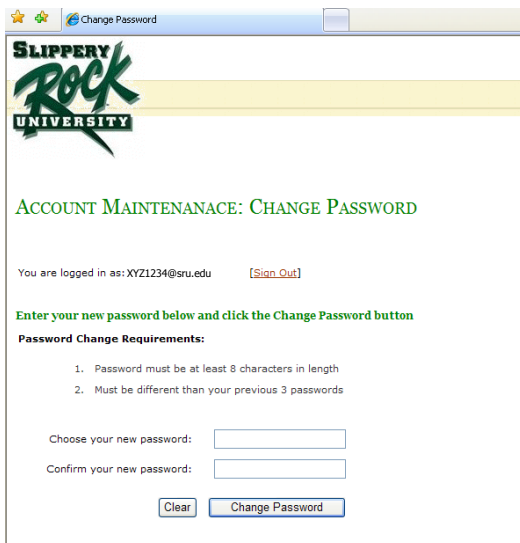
Change Password

SLIPPERY ROCK UNIVERSITY

ACCOUNT MAINTENANACE: CHANGE PASSWORD

You are logged in as: XYZ1234@sru.edu [Sign Out]

Enter your new password below and click the Change Password button

Password Change Requirements:

1. Password must be at least 8 characters in length
2. Must be different than your previous 3 passwords

Choose your new password:

Confirm your new password:

Clear Change Password